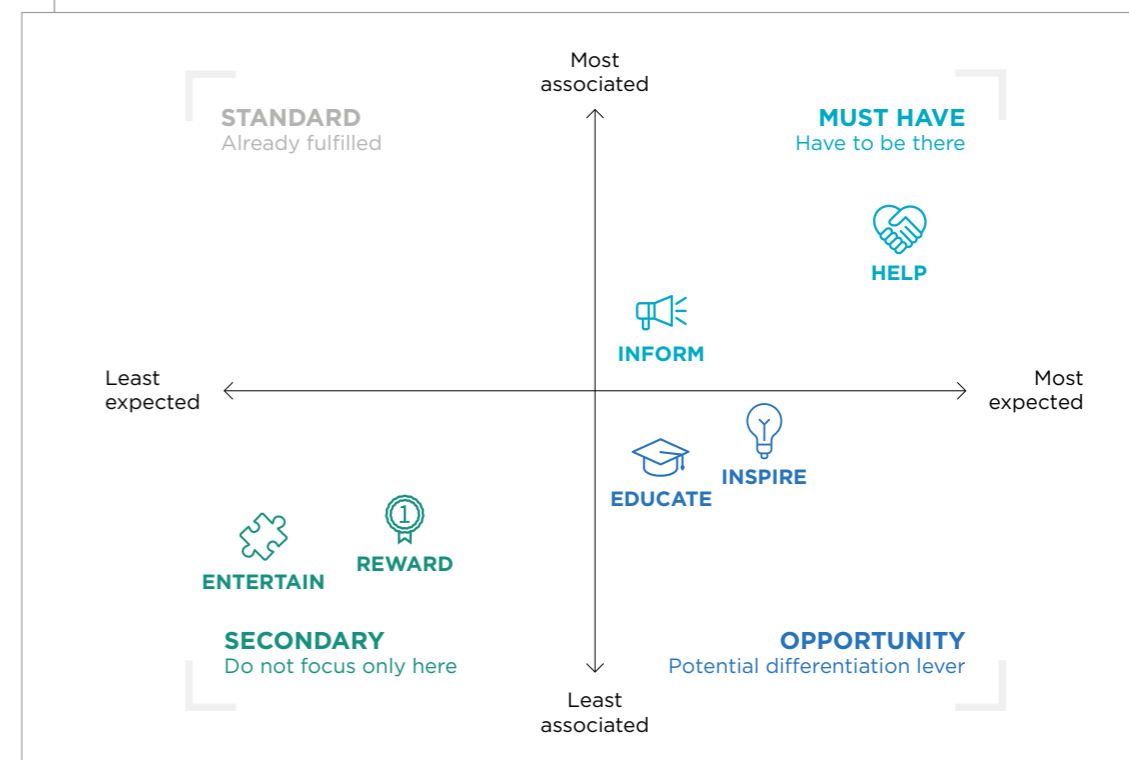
Most associated

STANDARD
Already fulfilled

MUST HAVE
Have to be there

HELP

INFORM

Least expected

Most expected

INSPIRE

EDUCATE

REWARD

ENTERTAIN

SECONDARY
Do not focus only here

OPPORTUNITY
Potential differentiation lever

Least associated